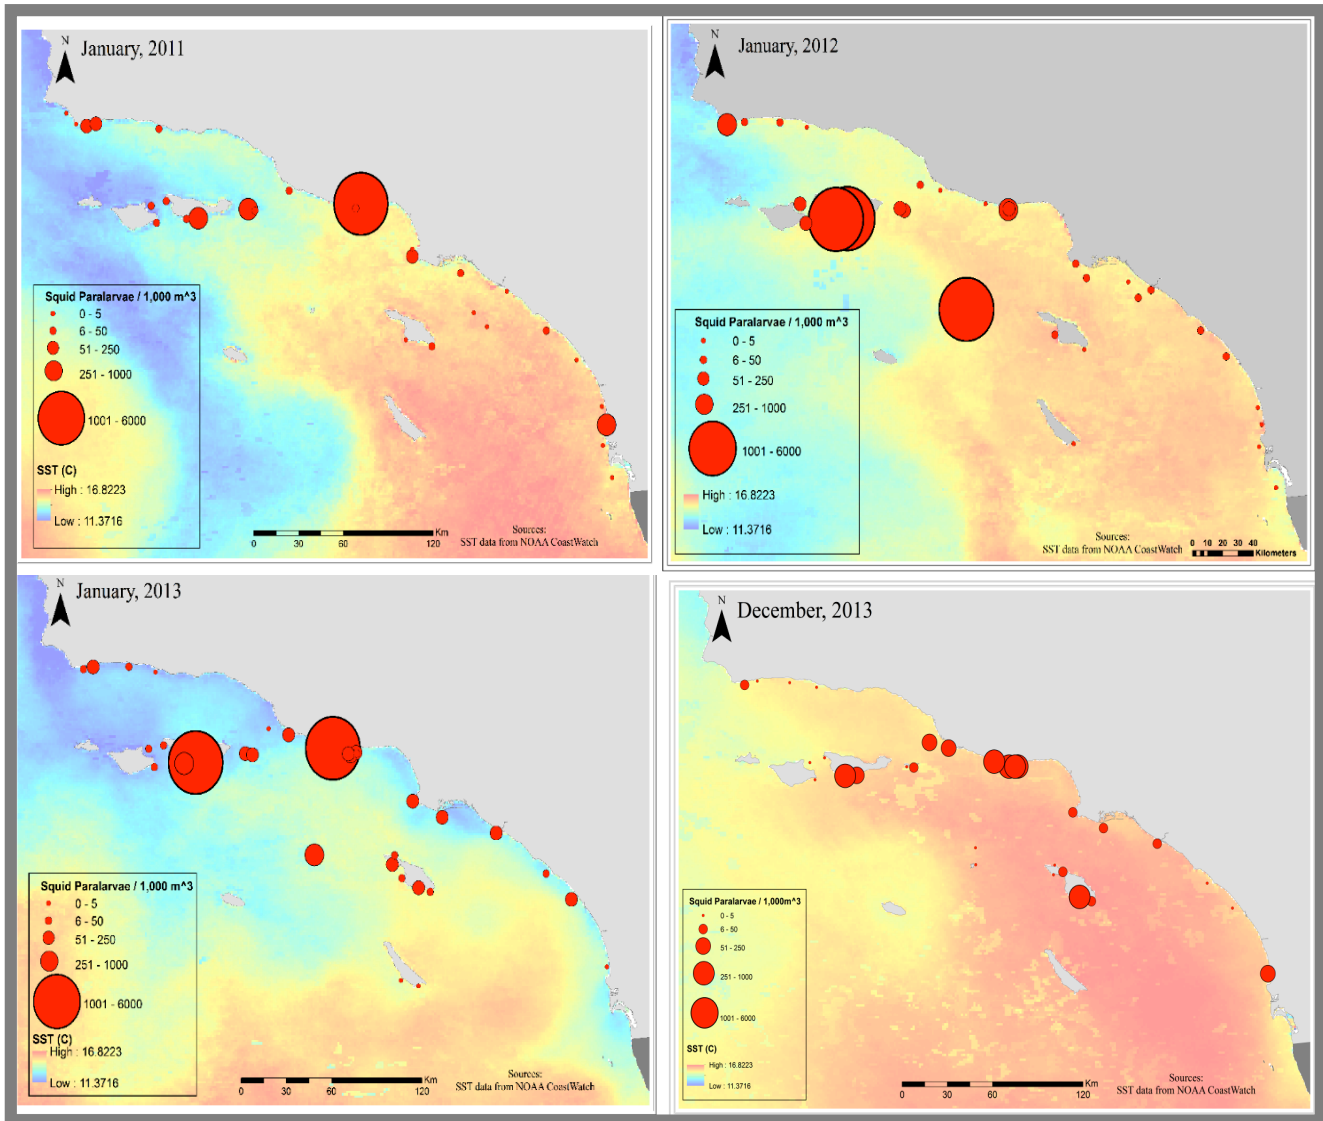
N
January, 2011

Squid Paralarvae / 1,000 m^3
0 - 5
6 - 50
51 - 250
251 - 1000
1001 - 6000
SST (C)
High : 16.8223
Low : 11.3716

0 30 60 120 Km
Sources:
SST data from NOAA CoastWatch

N
January, 2012

Squid Paralarvae / 1,000 m^3
0 - 5
6 - 50
51 - 250
251 - 1000
1001 - 6000
High : 16.8223
Low : 11.3716

Sources:
SST data from NOAA CoastWatch
0 10 20 30 40 Kilometers

N
January, 2013

Squid Paralarvae / 1,000 m^3
0 - 5
6 - 50
51 - 250
251 - 1000
1001 - 6000
SST (C)
High : 16.8223
Low : 11.3716

0 30 60 120 Km
Sources:
SST data from NOAA CoastWatch

N
December, 2013

Squid Paralarvae / 1,000m^3
0 - 5
6 - 50
51 - 250
251 - 1000
1001 - 6000
SST (C)
High : 16.8223
Low : 11.3716

0 30 60 120 Km
Sources:
SST data from NOAA CoastWatch